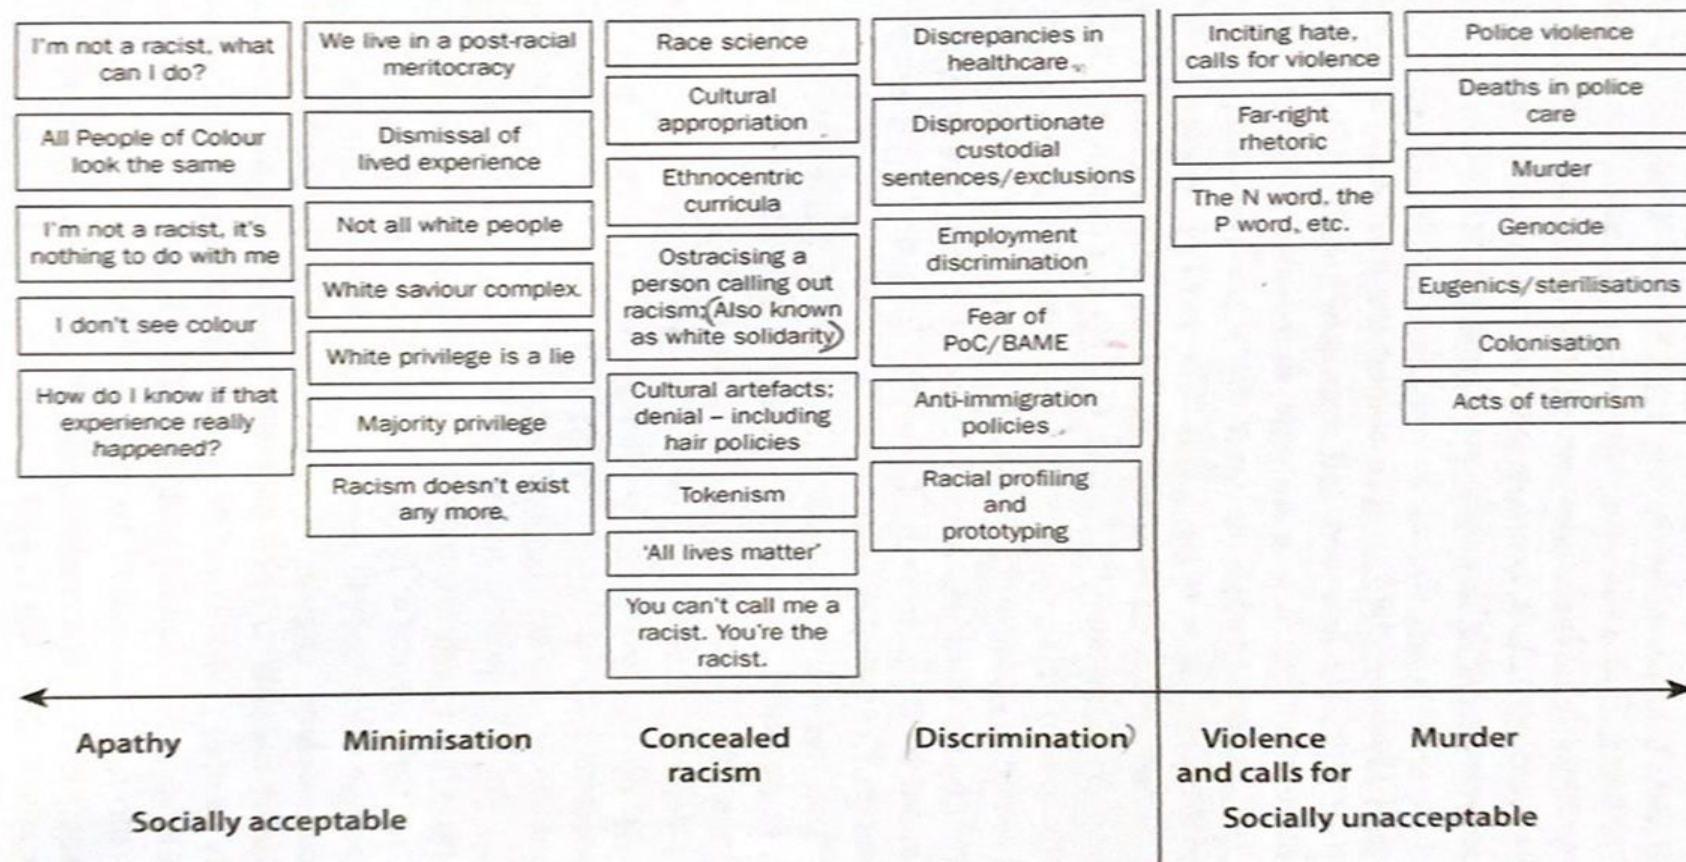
I'm not a racist, what can I do?

All People of Colour look the same

I'm not a racist, it's nothing to do with me

I don't see colour

How do I know if that experience really happened?

We live in a post-racial meritocracy

Dismissal of lived experience

Not all white people

White saviour complex

White privilege is a lie

Majority privilege

Racism doesn't exist any more.

Race science

Cultural appropriation

Ethnocentric curricula

Ostracising a person calling out racism (Also known as white solidarity)

Cultural artefacts: denial – including hair policies

Tokenism

'All lives matter'

You can't call me a racist. You're the racist.

Discrepancies in healthcare

Disproportionate custodial sentences/exclusions

Employment discrimination

Fear of PoC/BAME

Anti-immigration policies

Racial profiling and prototyping

Inciting hate, calls for violence

Far-right rhetoric

The N word, the P word, etc.

Police violence

Deaths in police care

Murder

Genocide

Eugenics/sterilisations

Colonisation

Acts of terrorism

Apathy

Minimisation

Concealed racism

Discrimination

Violence and calls for

Murder

Socially acceptable

Socially unacceptable